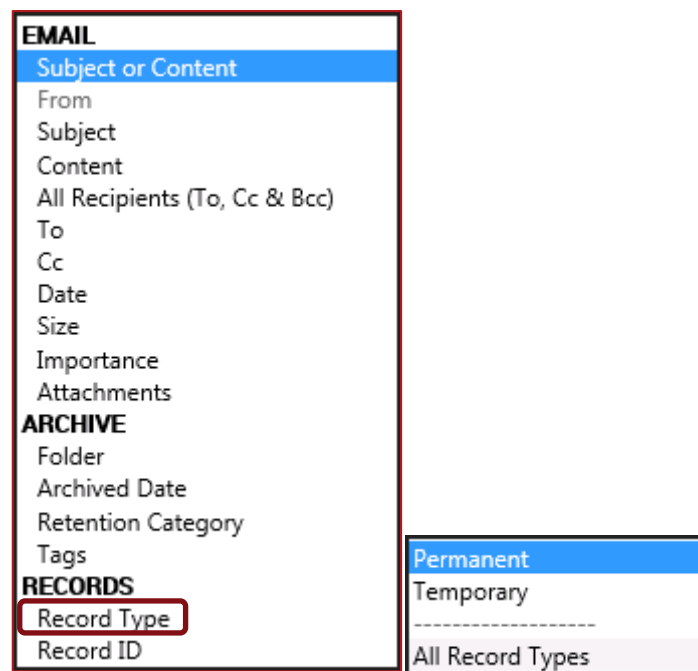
EMAIL
Subject or Content
From
Subject
Content
All Recipients (To, Cc & Bcc)
To
Cc
Date
Size
Importance
Attachments
ARCHIVE
Folder
Archived Date
Retention Category
Tags
RECORDS
Record Type
Record ID

Permanent
Temporary
--------------------
All Record Types